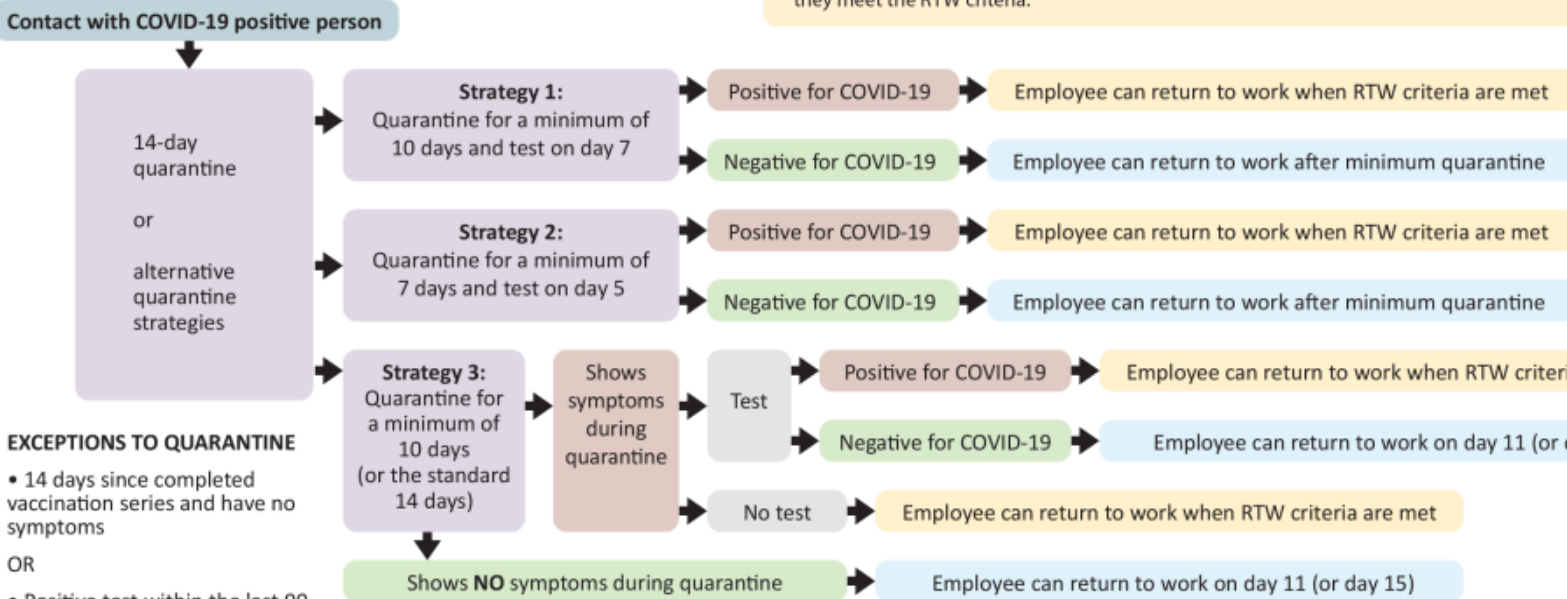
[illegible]

Contact with COVID-19 positive person

14-day quarantine

or

alternative quarantine strategies

Strategy 1:
Quarantine for a minimum of 10 days and test on day 7

Positive for COVID-19

Employee can return to work when RTW criteria are met

Negative for COVID-19

Employee can return to work after minimum quarantine

Strategy 2:
Quarantine for a minimum of 7 days and test on day 5

Positive for COVID-19

Employee can return to work when RTW criteria are met

Negative for COVID-19

Employee can return to work after minimum quarantine

Strategy 3:
Quarantine for a minimum of 10 days (or the standard 14 days)

Shows symptoms during quarantine

Test

Positive for COVID-19

Employee can return to work when RTW criteri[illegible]

Negative for COVID-19

Employee can return to work on day 11 (or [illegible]

No test

Employee can return to work when RTW criteria are met

Shows NO symptoms during quarantine

Employee can return to work on day 11 (or day 15)

EXCEPTIONS TO QUARANTINE

• 14 days since completed vaccination series and have no symptoms

OR

• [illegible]